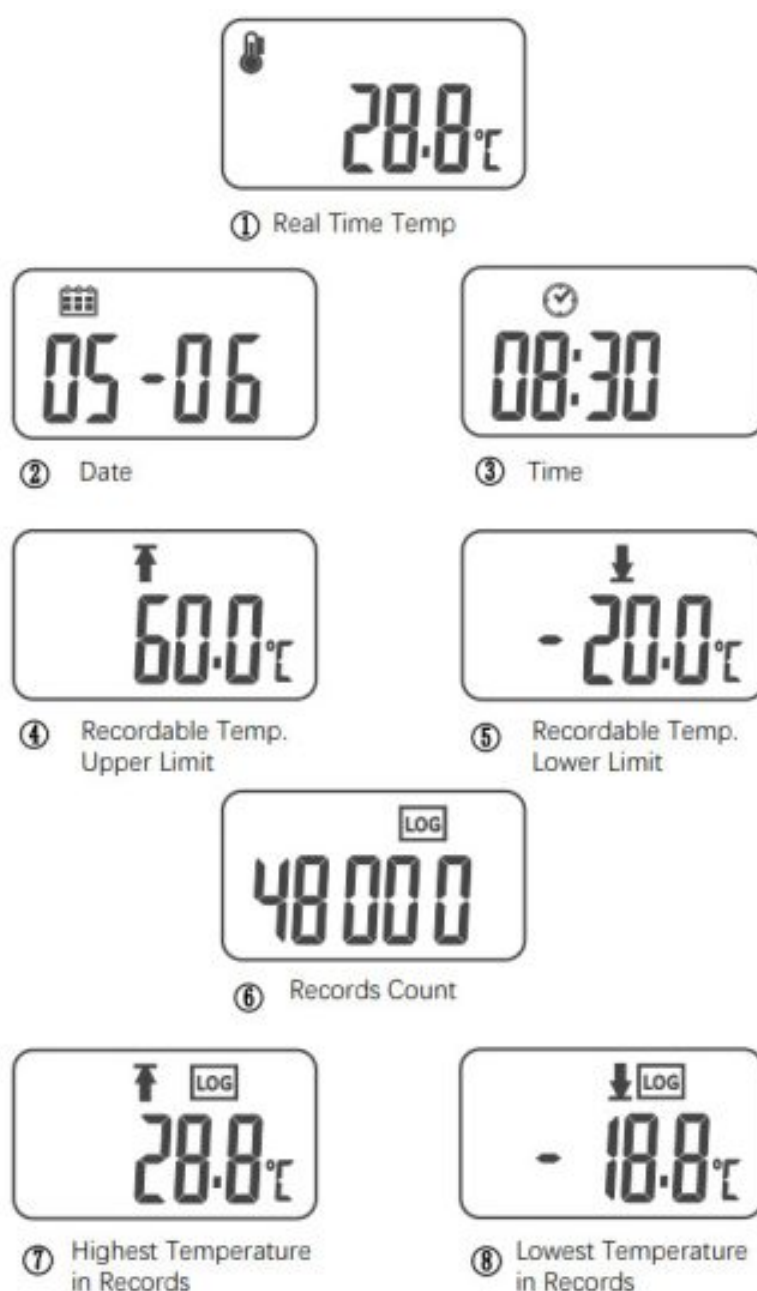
28.8℃

① Real Time Temp

05-06

② Date

08:30

③ Time

60.0℃

④ Recordable Temp. Upper Limit

-20.0℃

⑤ Recordable Temp. Lower Limit

LOG

48000

⑥ Records Count

LOG

28.8℃

⑦ Highest Temperature in Records

LOG

-18.8℃

⑧ Lowest Temperature in Records